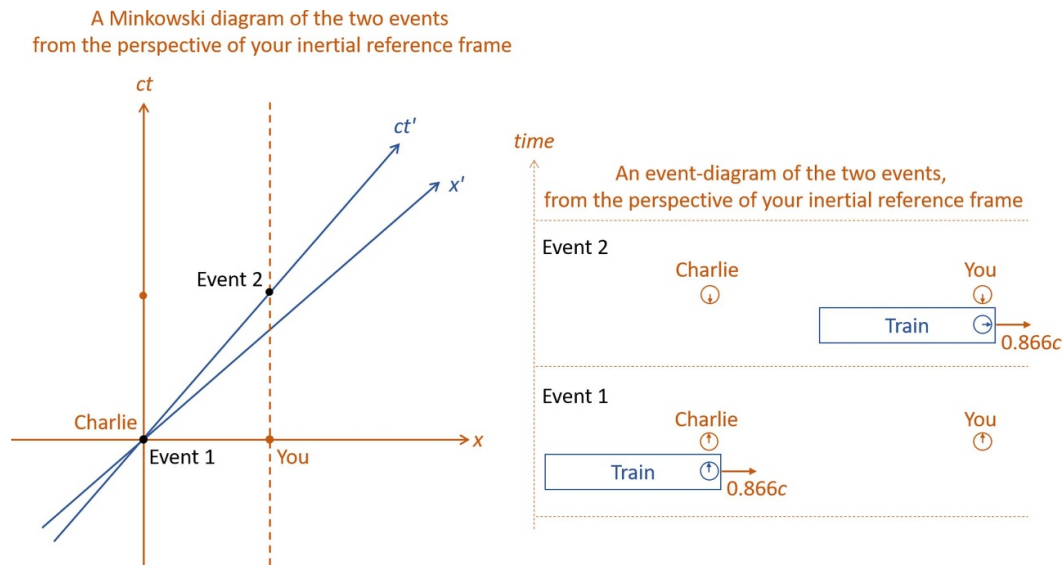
A Minkowski diagram of the two events from the perspective of your inertial reference frame

ct

ct'

x'

Event 2

Charlie

Event 1

You

x

time

An event-diagram of the two events, from the perspective of your inertial reference frame

Event 2

Charlie

You

Train

0.866c

Event 1

Charlie

You

Train

0.866c